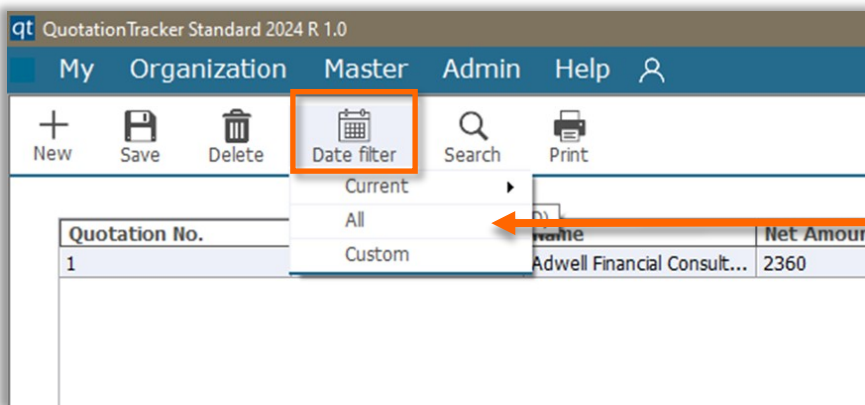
qt QuotationTracker Standard 2024 R 1.0

My Organization Master Admin Help

New Save Delete Date filter Search Print

Current
All
Custom

| Quotation No. | Name | Net Amour |
|---|---|---|
| 1 | Adwell Financial Consult... | 2360 |